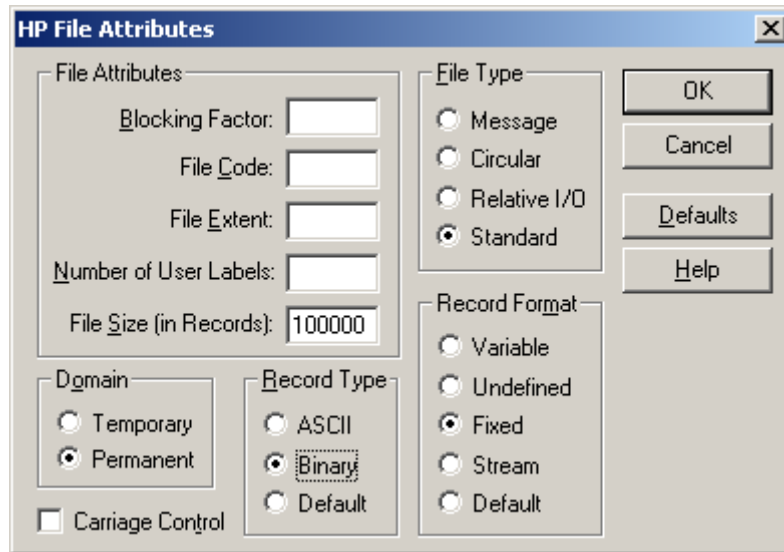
HP File Attributes

File Attributes

Blocking Factor:

File Code:

File Extent:

Number of User Labels:

File Size (in Records): 100000

File Type

Message

Circular

Relative I/O

Standard

OK

Cancel

Defaults

Help

Record Format

Variable

Undefined

Fixed

Stream

Default

Domain

Temporary

Permanent

Record Type

ASCII

Binary

Default

Carriage Control